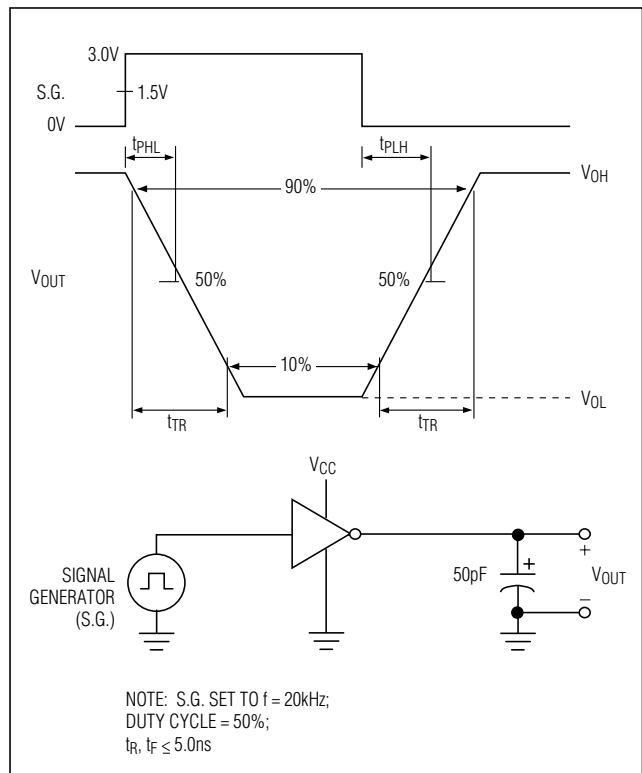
3.0V

S.G.

1.5V

0V

$t_{PHL}$

$t_{PLH}$

$V_{OH}$

90%

$V_{OUT}$

50%

50%

10%

$V_{OL}$

$t_{TR}$

$t_{TR}$

$V_{CC}$

SIGNAL GENERATOR (S.G.)

+

50pF

+

$V_{OUT}$

–

NOTE: S.G. SET TO f = 20kHz; DUTY CYCLE = 50%; $t_R$, $t_F \leq 5.0$ns